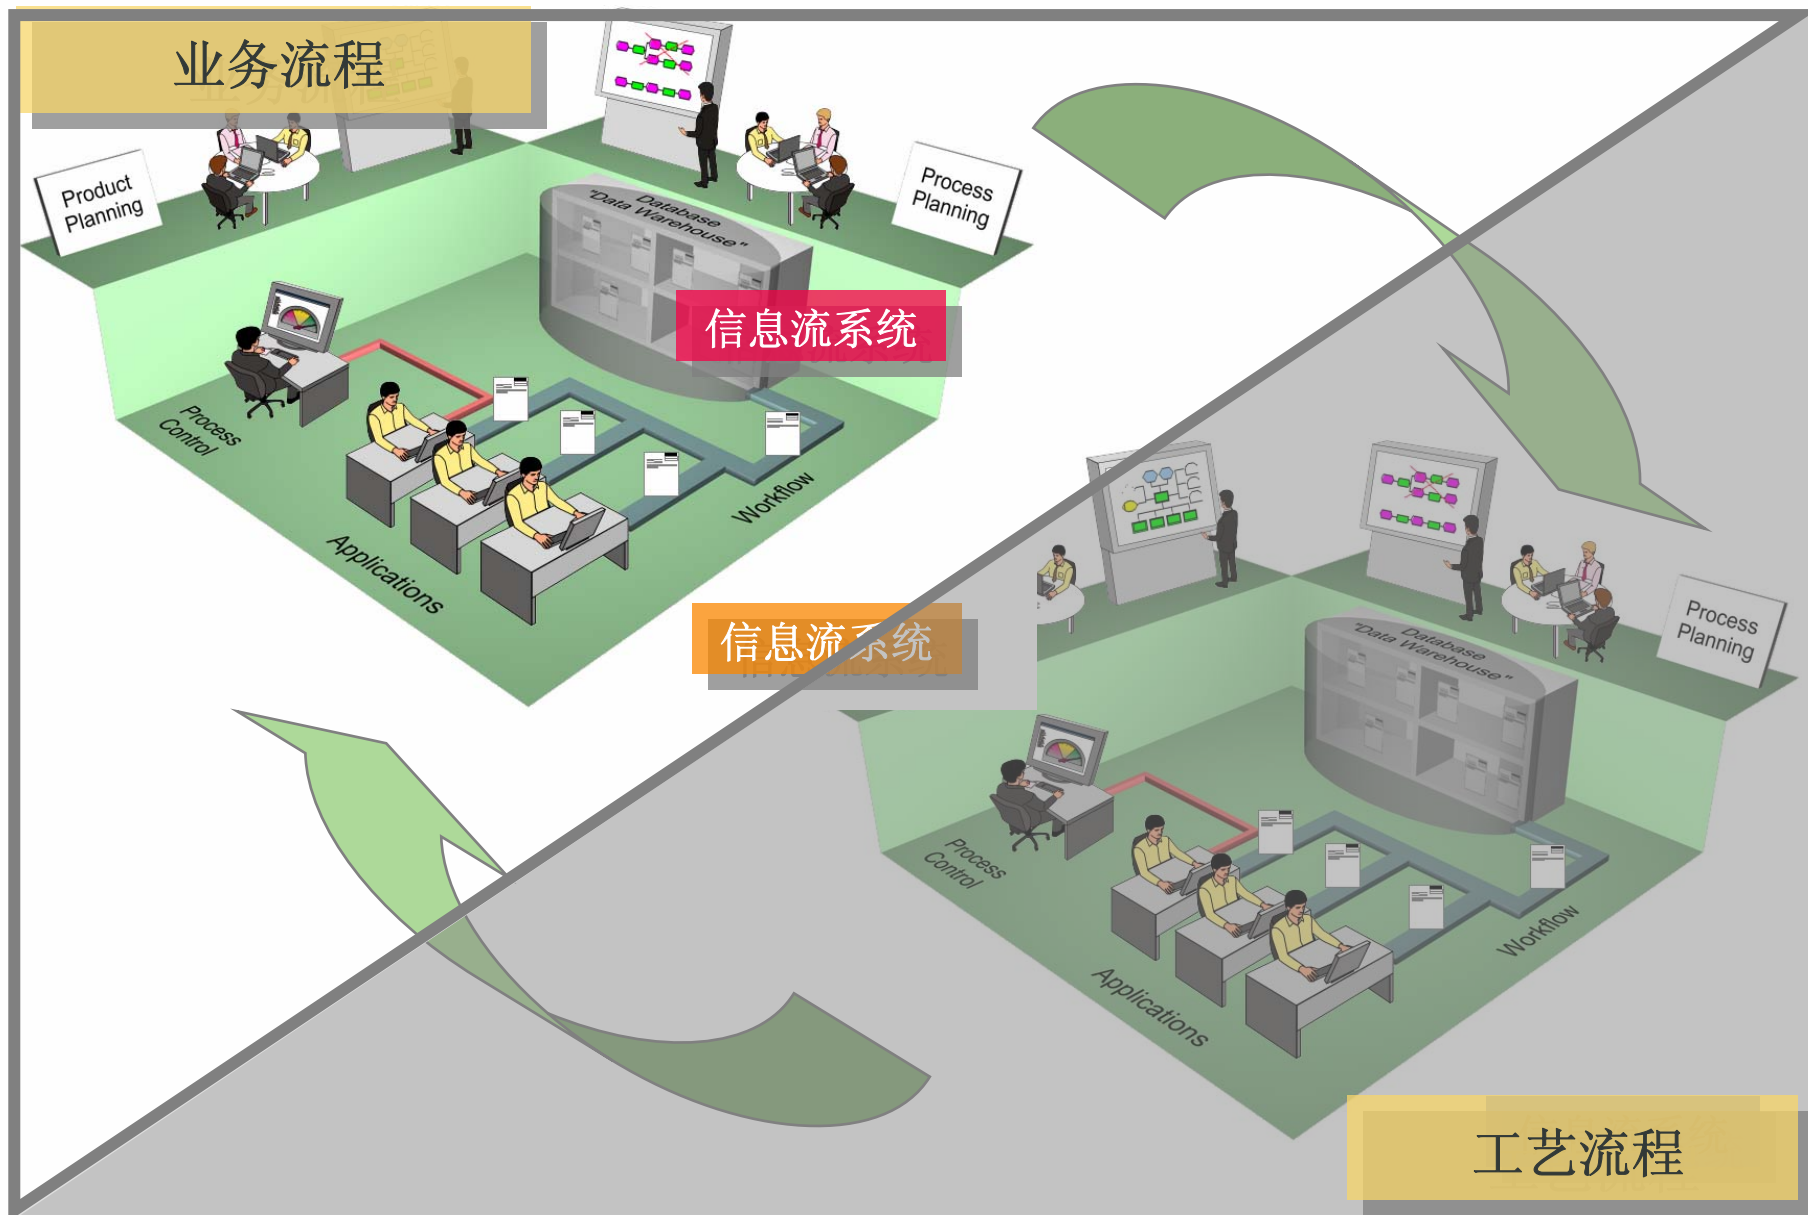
业务流程

Product Planning

Process Planning

Database "Data Warehouse"

信息流系统

Process Control

Applications

Workflow

信息流系统

Process Planning

Database "Data Warehouse"

Process Control

Applications

Workflow

工艺流程